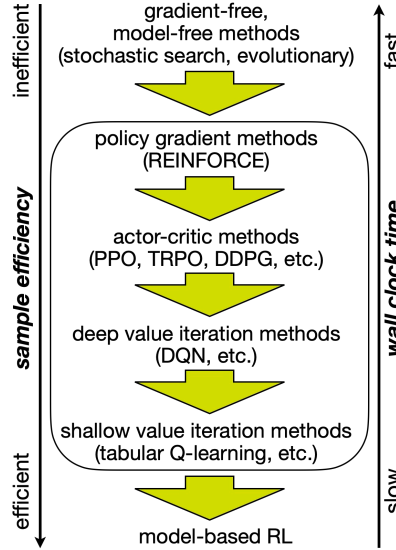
inefficient

sample efficiency

efficient

gradient-free, model-free methods (stochastic search, evolutionary)

policy gradient methods (REINFORCE)

actor-critic methods (PPO, TRPO, DDPG, etc.)

deep value iteration methods (DQN, etc.)

shallow value iteration methods (tabular Q-learning, etc.)

model-based RL

fast

wall clock time

slow